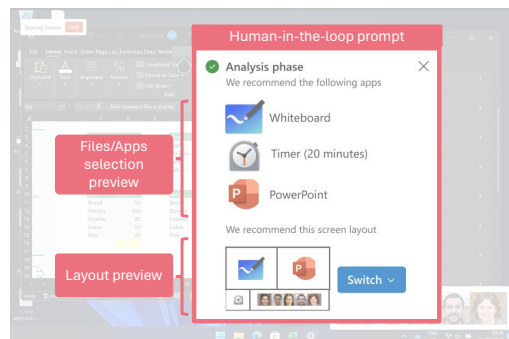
Human-in-the-loop prompt

Analysis phase

We recommend the following apps

Whiteboard

Timer (20 minutes)

PowerPoint

We recommend this screen layout

Switch

Files/Apps selection preview

Layout preview

Sharing Screen Stop

File Home Insert Draw Page Layout Formulas Data Review

Clipboard Font Alignment Number

Conditional Formatting Format as Table Cell Styles

Add numbers like a change

Bread
Donuts
Cookies
Cakes
Pies